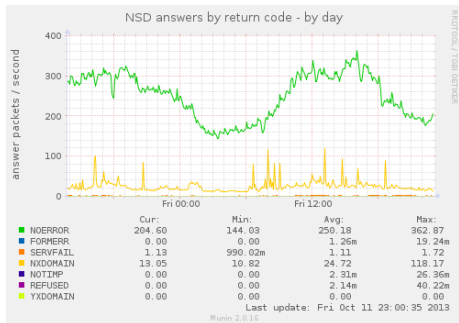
NSD answers by return code - by day

RRDTOOL / TOBI OETIKER

answer packets / second

400
300
200
100
0

Fri 00:00
Fri 12:00

| | Cur: | Min: | Avg: | Max: |
|---|---|---|---|---|
| NOERROR | 204.60 | 144.03 | 250.18 | 362.87 |
| FORMERR | 0.00 | 0.00 | 1.26m | 19.24m |
| SERVFAIL | 1.13 | 990.02m | 1.11 | 1.72 |
| NXDOMAIN | 13.05 | 10.82 | 24.72 | 118.17 |
| NOTIMP | 0.00 | 0.00 | 2.31m | 26.36m |
| REFUSED | 0.00 | 0.00 | 2.14m | 40.22m |
| YXDOMAIN | 0.00 | 0.00 | 0.00 | 0.00 |

Last update: Fri Oct 11 23:00:35 2013

Munin 2.0.16